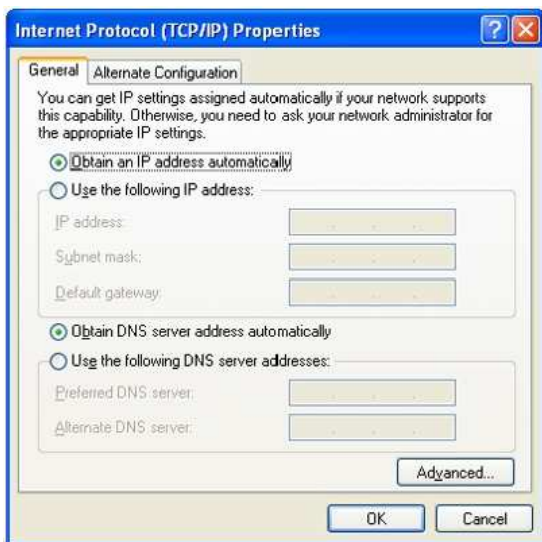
Internet Protocol (TCP/IP) Properties

?

General

Alternate Configuration

You can get IP settings assigned automatically if your network supports this capability. Otherwise, you need to ask your network administrator for the appropriate IP settings.

Obtain an IP address automatically

Use the following IP address:

IP address:

Subnet mask:

Default gateway:

Obtain DNS server address automatically

Use the following DNS server addresses:

Preferred DNS server:

Alternate DNS server:

Advanced...

OK

Cancel